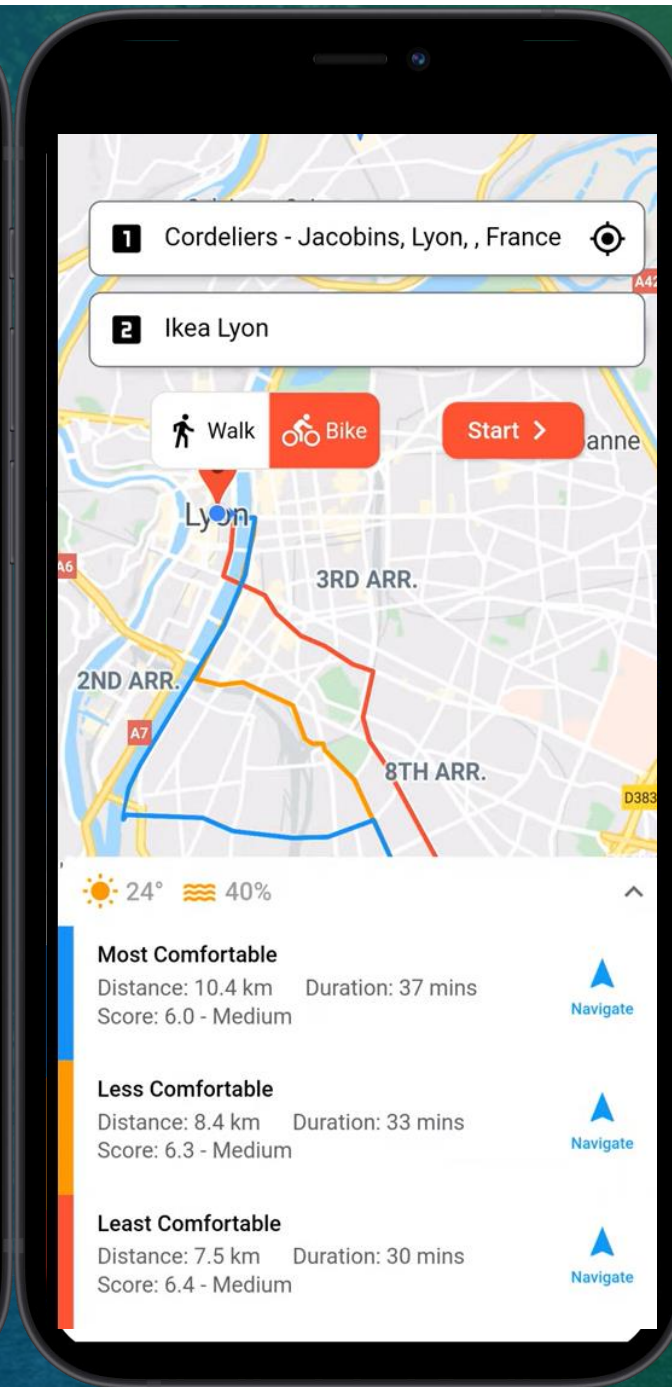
1 Cordeliers - Jacobins, Lyon, , France

2 Ikea Lyon

Walk Bike

Start >

A42

anne

Lyon

A6

3RD ARR.

2ND ARR.

A7

8TH ARR.

D383

24° 40%

Most Comfortable
Distance: 10.4 km Duration: 37 mins
Score: 6.0 - Medium

Navigate

Less Comfortable
Distance: 8.4 km Duration: 33 mins
Score: 6.3 - Medium

Navigate

Least Comfortable
Distance: 7.5 km Duration: 30 mins
Score: 6.4 - Medium

Navigate